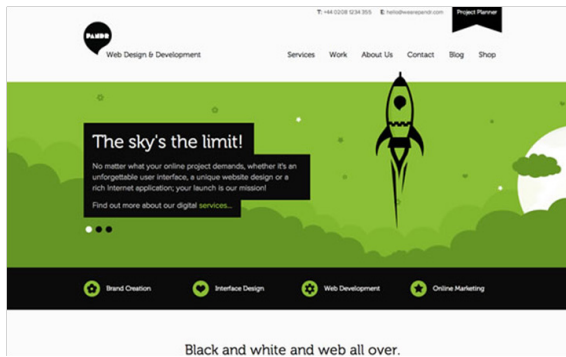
T: +44 0208 1234 555 E: hello@wearepandr.com

Project Planner

PANDR

Web Design & Development

Services Work About Us Contact Blog Shop

The sky's the limit!

No matter what your online project demands, whether it's an unforgettable user interface, a unique website design or a rich Internet application; your launch is our mission!

Find out more about our digital services...

Brand Creation

Interface Design

Web Development

Online Marketing

Black and white and web all over.